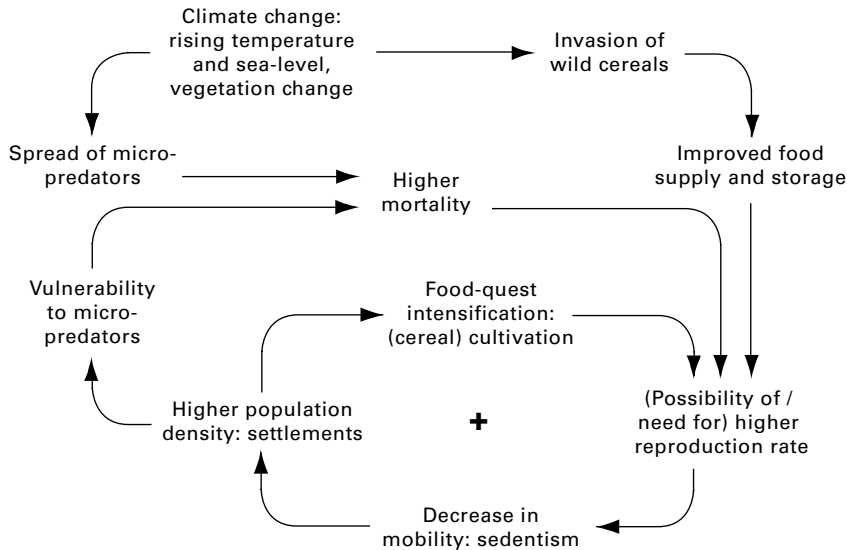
Climate change: rising temperature and sea-level, vegetation change

Invasion of wild cereals

Spread of micro-predators

Higher mortality

Improved food supply and storage

Vulnerability to micro-predators

Food-quest intensification: (cereal) cultivation

Higher population density: settlements

+

(Possibility of / need for) higher reproduction rate

Decrease in mobility: sedentism